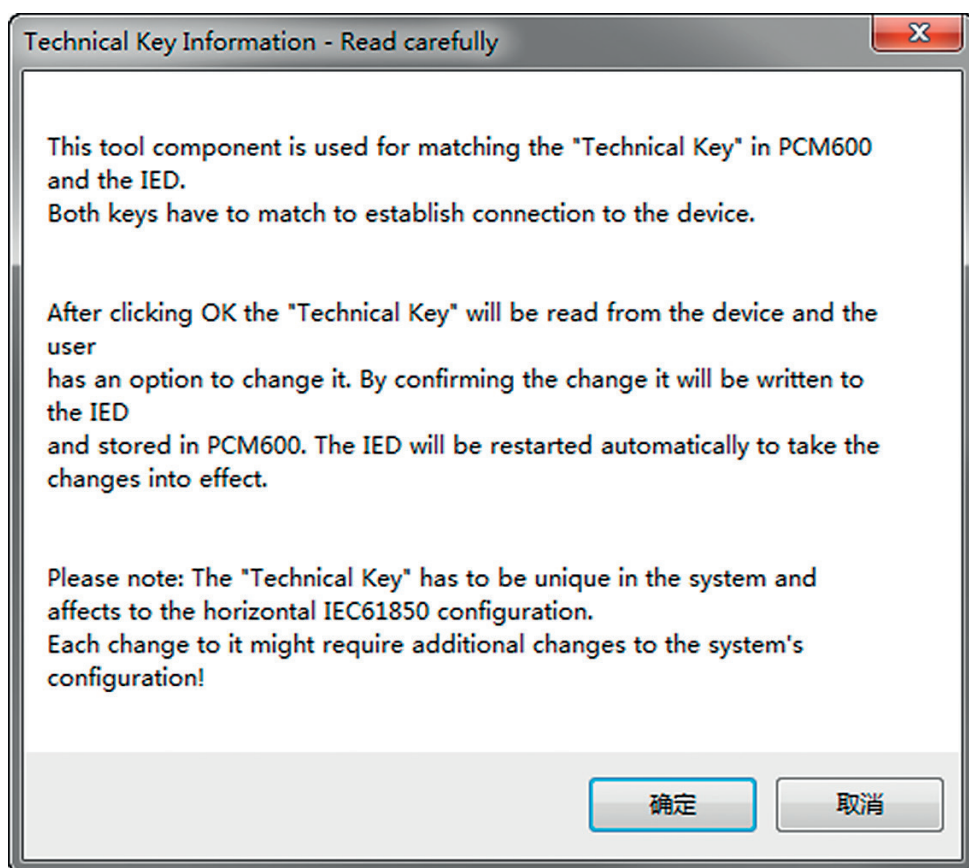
Technical Key Information - Read carefully

This tool component is used for matching the "Technical Key" in PCM600 and the IED.
Both keys have to match to establish connection to the device.

After clicking OK the "Technical Key" will be read from the device and the user
has an option to change it. By confirming the change it will be written to the IED
and stored in PCM600. The IED will be restarted automatically to take the changes into effect.

Please note: The "Technical Key" has to be unique in the system and affects to the horizontal IEC61850 configuration.
Each change to it might require additional changes to the system's configuration!

确定

取消